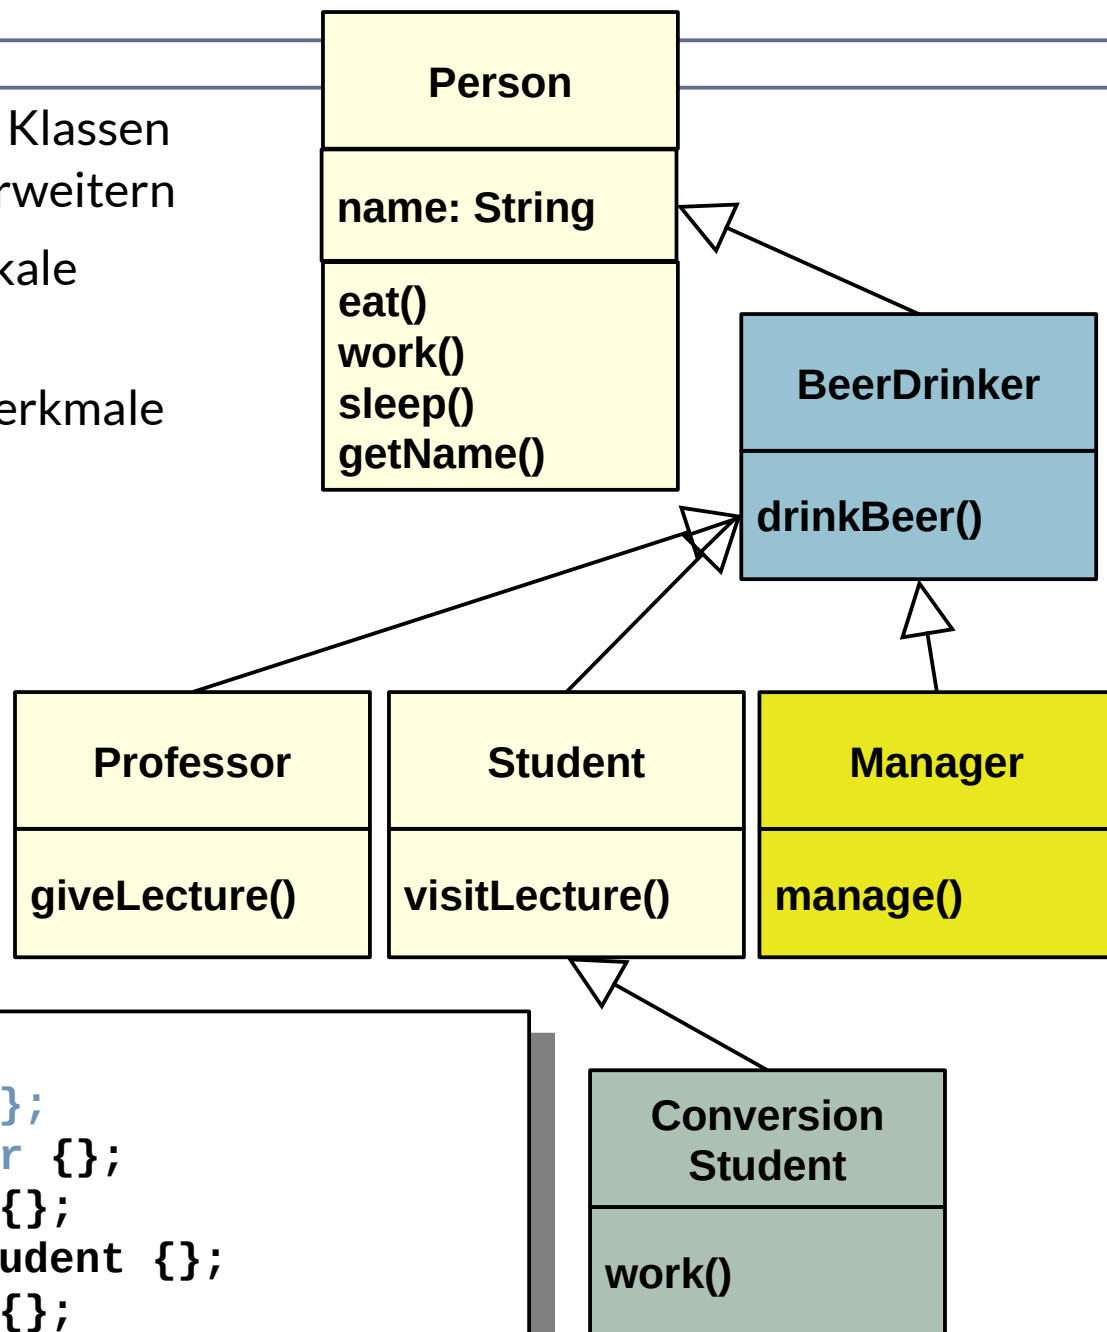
Klassen
rweitern

kale

erkmale

Person

name: String

eat()
work()
sleep()
getName()

BeerDrinker

drinkBeer()

Professor

giveLecture()

Student

visitLecture()

Manager

manage()

};
r {};
{};
udent {};
{};

Conversion Student

work()